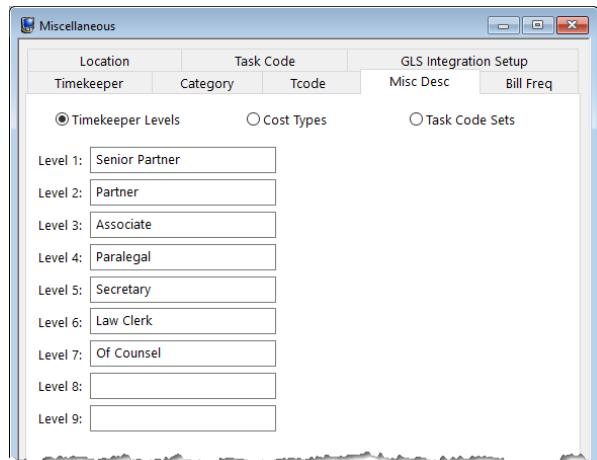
Miscellaneous

Location | Task Code | GLS Integration Setup
Timekeeper | Category | Tcode | Misc Desc | Bill Freq

Timekeeper Levels
Cost Types
Task Code Sets

Level 1: Senior Partner
Level 2: Partner
Level 3: Associate
Level 4: Paralegal
Level 5: Secretary
Level 6: Law Clerk
Level 7: Of Counsel
Level 8:
Level 9: